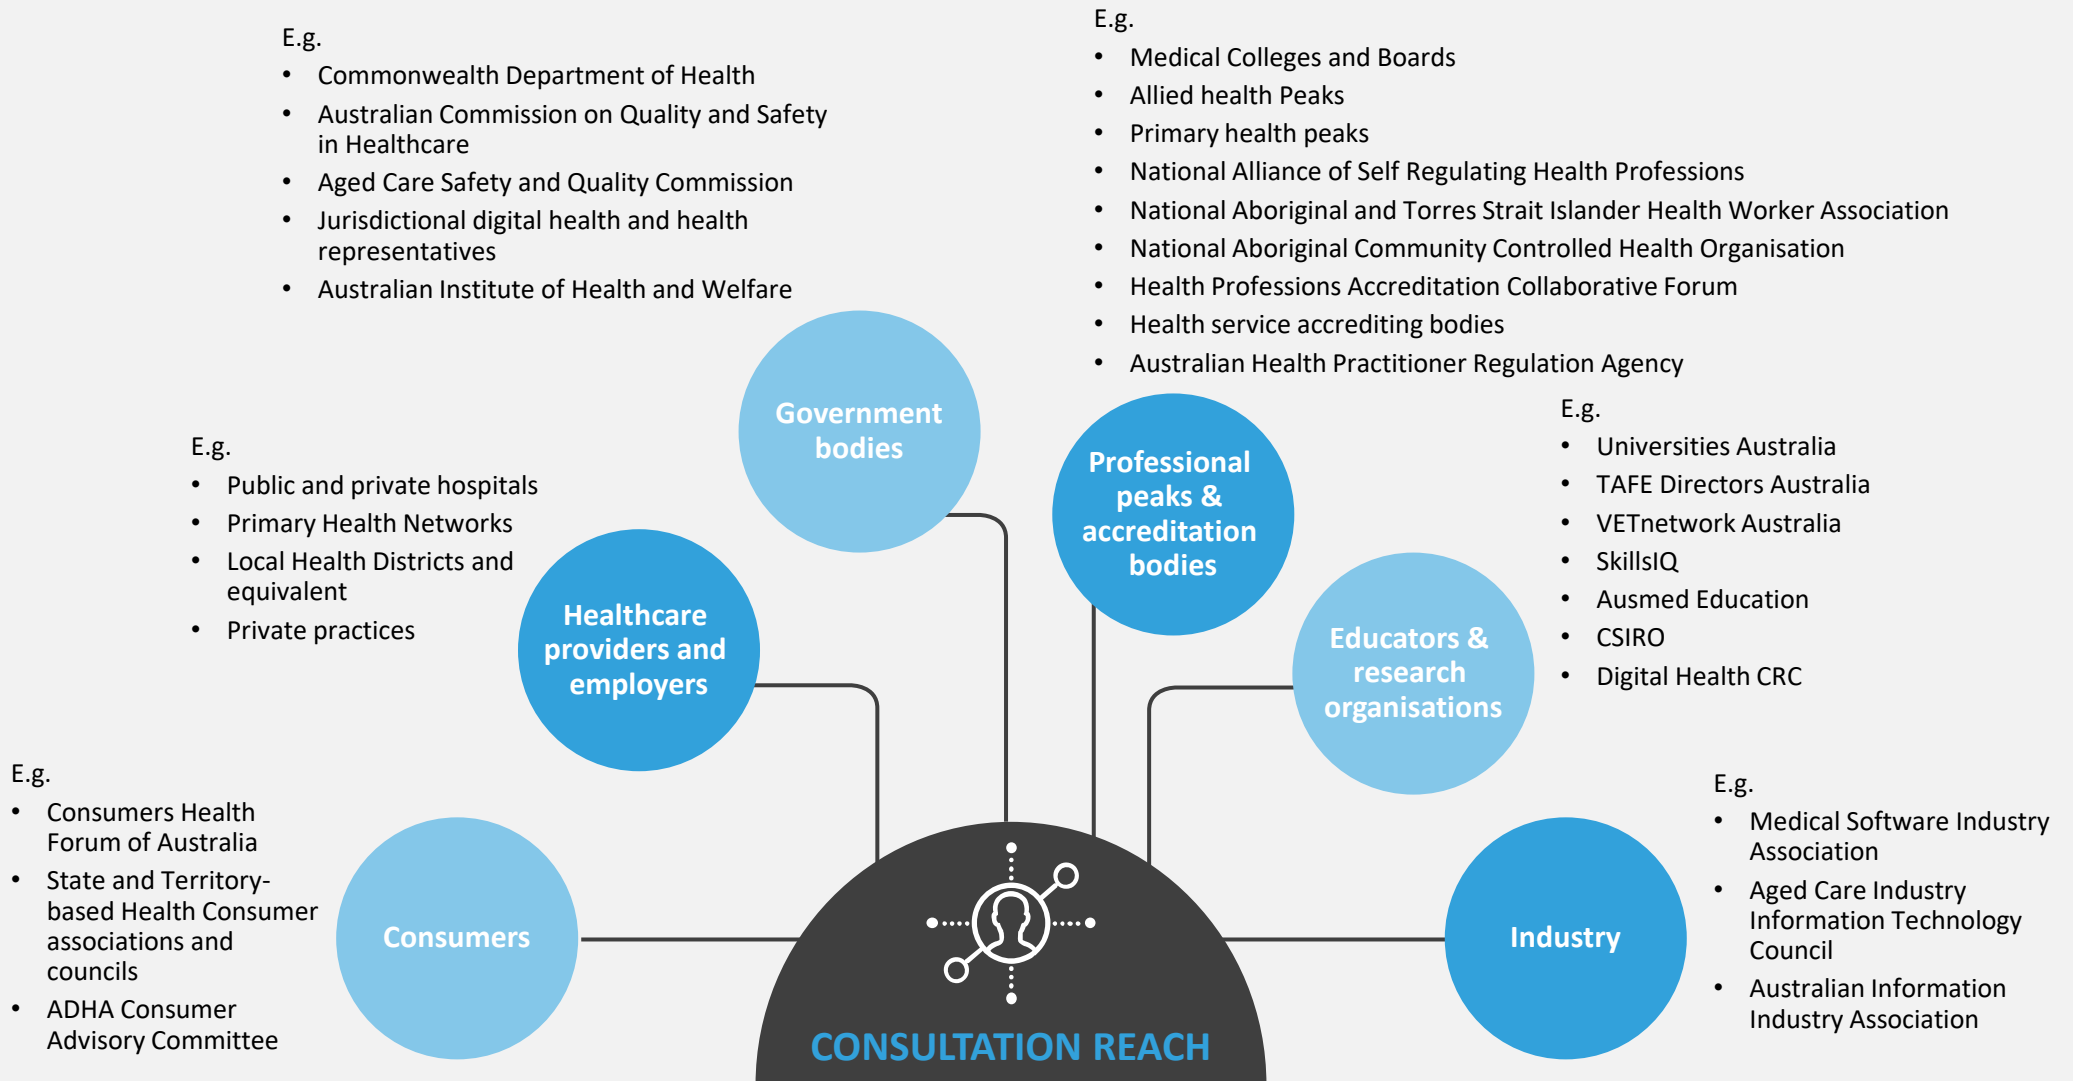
E.g.
- Commonwealth Department of Health
- Australian Commission on Quality and Safety in Healthcare
- Aged Care Safety and Quality Commission
- Jurisdictional digital health and health representatives
- Australian Institute of Health and Welfare

E.g.
- Medical Colleges and Boards
- Allied health Peaks
- Primary health peaks
- National Alliance of Self Regulating Health Professions
- National Aboriginal and Torres Strait Islander Health Worker Association
- National Aboriginal Community Controlled Health Organisation
- Health Professions Accreditation Collaborative Forum
- Health service accrediting bodies
- Australian Health Practitioner Regulation Agency

Government bodies

Professional peaks & accreditation bodies

E.g.
- Public and private hospitals
- Primary Health Networks
- Local Health Districts and equivalent
- Private practices

Healthcare providers and employers

E.g.
- Universities Australia
- TAFE Directors Australia
- VETnetwork Australia
- SkillsIQ
- Ausmed Education
- CSIRO
- Digital Health CRC

Educators & research organisations

E.g.
- Consumers Health Forum of Australia
- State and Territory-based Health Consumer associations and councils
- ADHA Consumer Advisory Committee

Consumers

E.g.
- Medical Software Industry Association
- Aged Care Industry Information Technology Council
- Australian Information Industry Association

Industry

CONSULTATION REACH